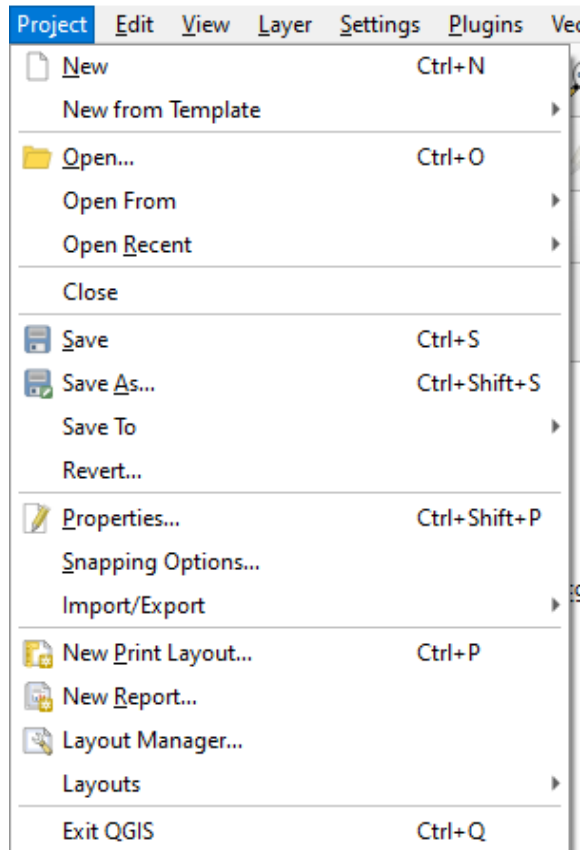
Project Edit View Layer Settings Plugins Vec

New Ctrl+N
New from Template
Open... Ctrl+O
Open From
Open Recent
Close
Save Ctrl+S
Save As... Ctrl+Shift+S
Save To
Revert...
Properties... Ctrl+Shift+P
Snapping Options...
Import/Export
New Print Layout... Ctrl+P
New Report...
Layout Manager...
Layouts
Exit QGIS Ctrl+Q